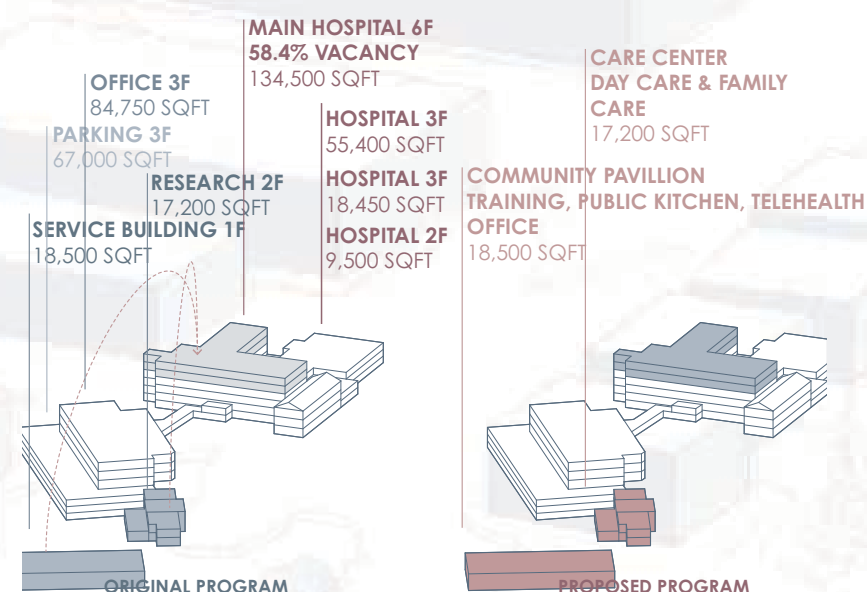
MAIN HOSPITAL 6F
58.4% VACANCY
134,500 SQFT

OFFICE 3F
84,750 SQFT

PARKING 3F
67,000 SQFT

HOSPITAL 3F
55,400 SQFT

RESEARCH 2F
17,200 SQFT

HOSPITAL 3F
18,450 SQFT

SERVICE BUILDING 1F
18,500 SQFT

HOSPITAL 2F
9,500 SQFT

CARE CENTER
DAY CARE & FAMILY CARE
17,200 SQFT

COMMUNITY PAVILLION
TRAINING, PUBLIC KITCHEN, TELEHEALTH OFFICE
18,500 SQFT

ORIGINAL PROGRAM

PROPOSED PROGRAM